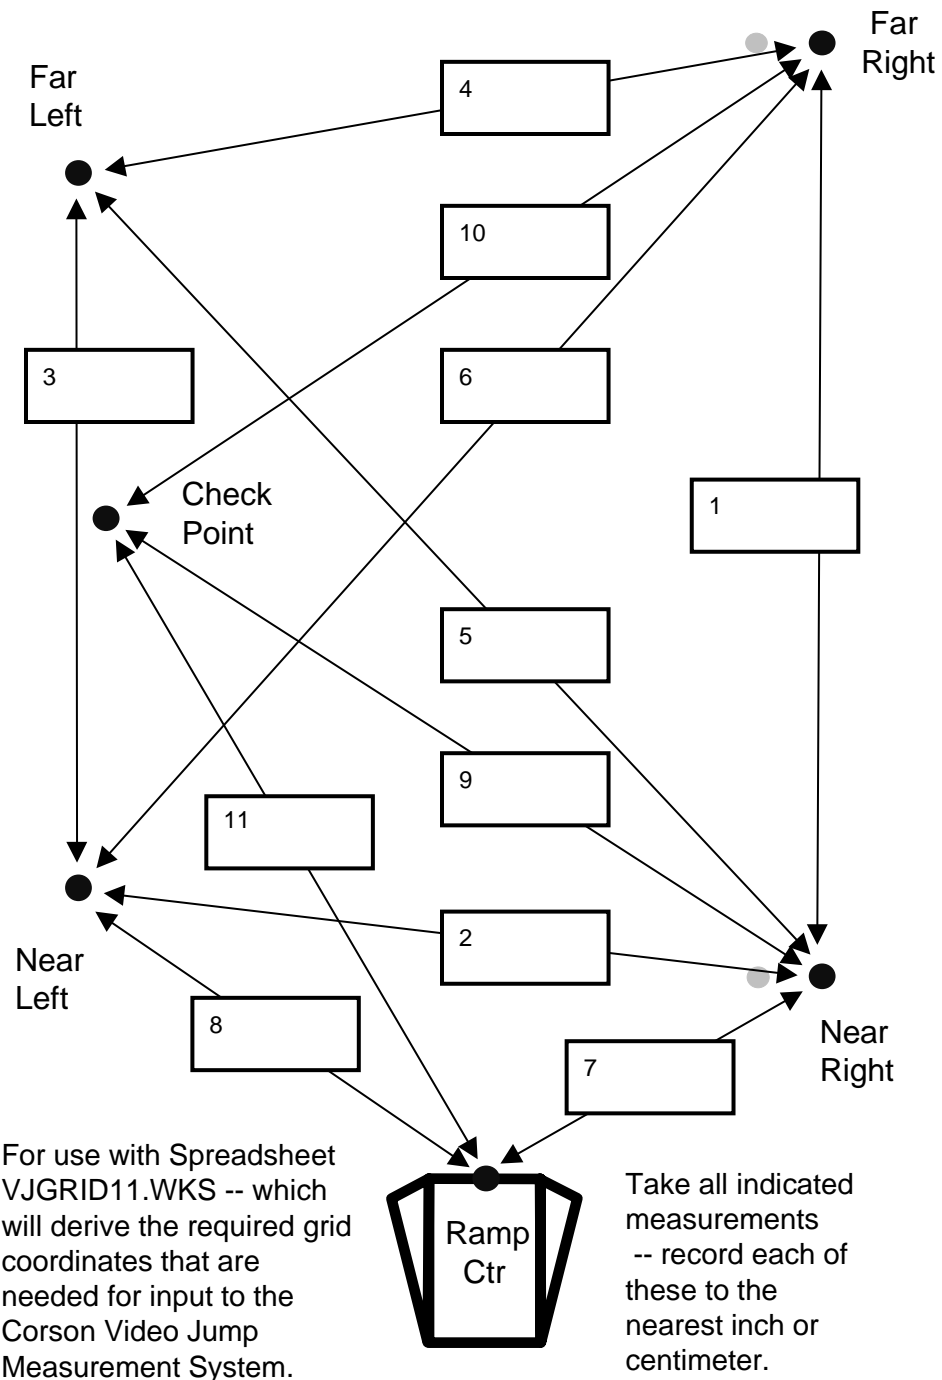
Far Right

Far Left

4

10

3

6

Check Point

1

5

9

11

2

Near Left

Near Right

8

7

Ramp Ctr

For use with Spreadsheet VJGRID11.WKS -- which will derive the required grid coordinates that are needed for input to the Corson Video Jump Measurement System.

Take all indicated measurements -- record each of these to the nearest inch or centimeter.